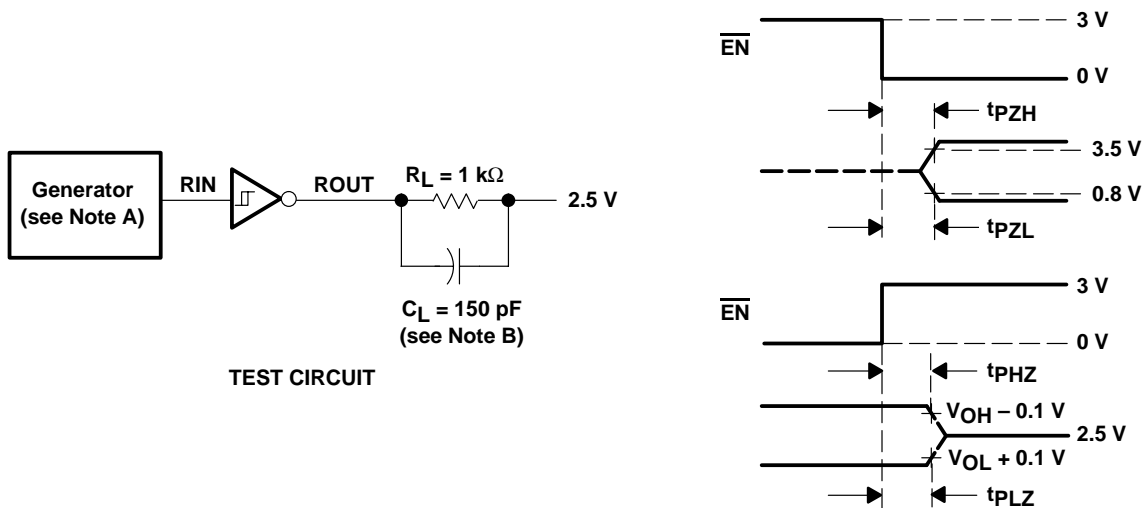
Generator (see Note A)

RIN

ROUT

$R_L = 1\ k\Omega$

2.5 V

$C_L = 150\ pF$ (see Note B)

TEST CIRCUIT

$\overline{EN}$

3 V

0 V

$t_{PZH}$

3.5 V

0.8 V

$t_{PZL}$

$\overline{EN}$

3 V

0 V

$t_{PHZ}$

$V_{OH} - 0.1\ V$

2.5 V

$V_{OL} + 0.1\ V$

$t_{PLZ}$